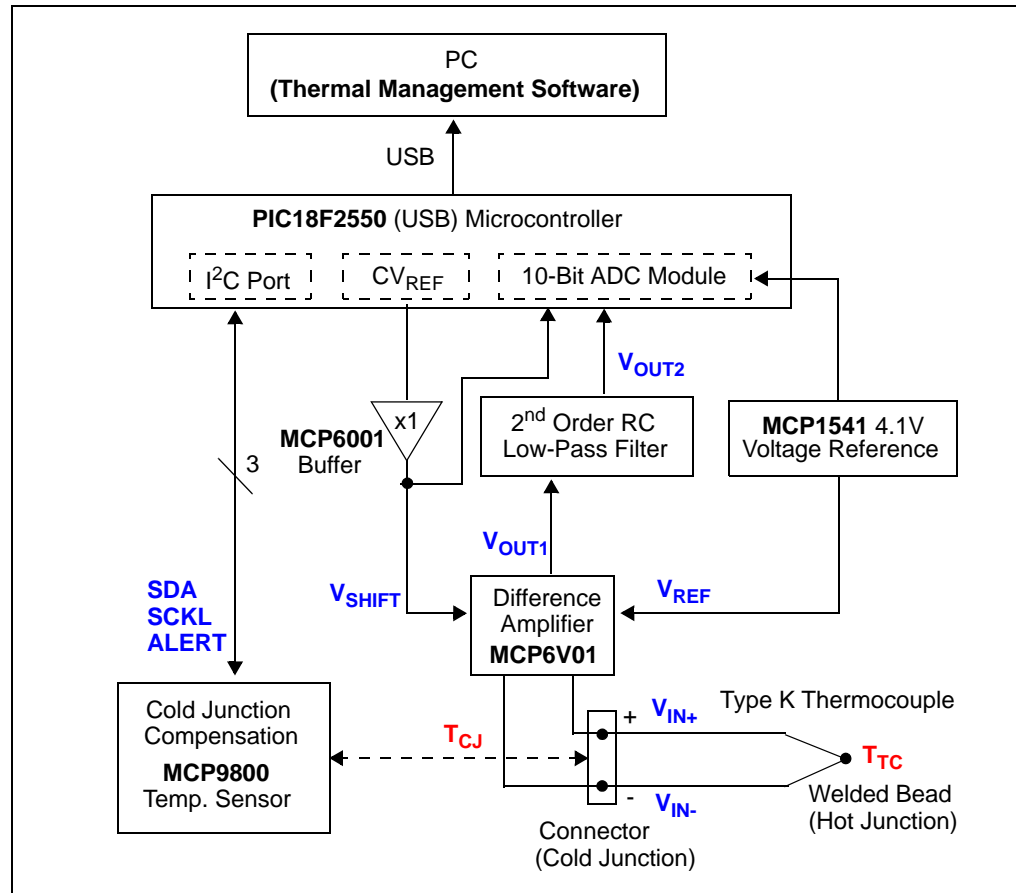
PC
**(Thermal Management Software)**

USB

**PIC18F2550** (USB) Microcontroller

I$^2$C Port

CV$_{REF}$

10-Bit ADC Module

V$_{OUT2}$

x1

**MCP6001**
Buffer

2$^{nd}$ Order RC
Low-Pass Filter

**MCP1541** 4.1V
Voltage Reference

3

V$_{OUT1}$

**SDA**
**SCKL**
**ALERT**

V$_{SHIFT}$

Difference
Amplifier
**MCP6V01**

V$_{REF}$

Cold Junction
Compensation
**MCP9800**
Temp. Sensor

T$_{CJ}$

+

-

V$_{IN+}$

V$_{IN-}$

Type K Thermocouple

T$_{TC}$

Welded Bead
(Hot Junction)

Connector
(Cold Junction)